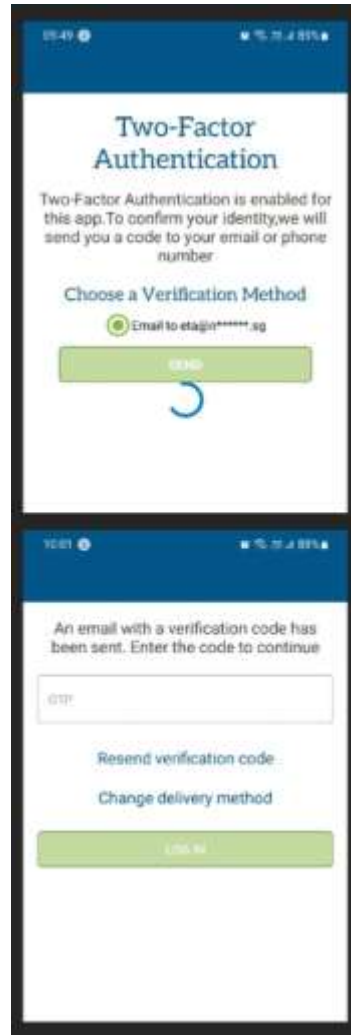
09:49

Two-Factor Authentication

Two-Factor Authentication is enabled for this app.To confirm your identity,we will send you a code to your email or phone number

Choose a Verification Method

Email to eta@n******.sg

SEND

10:01

An email with a verification code has been sent. Enter the code to continue

OTP

Resend verification code

Change delivery method

LOG IN